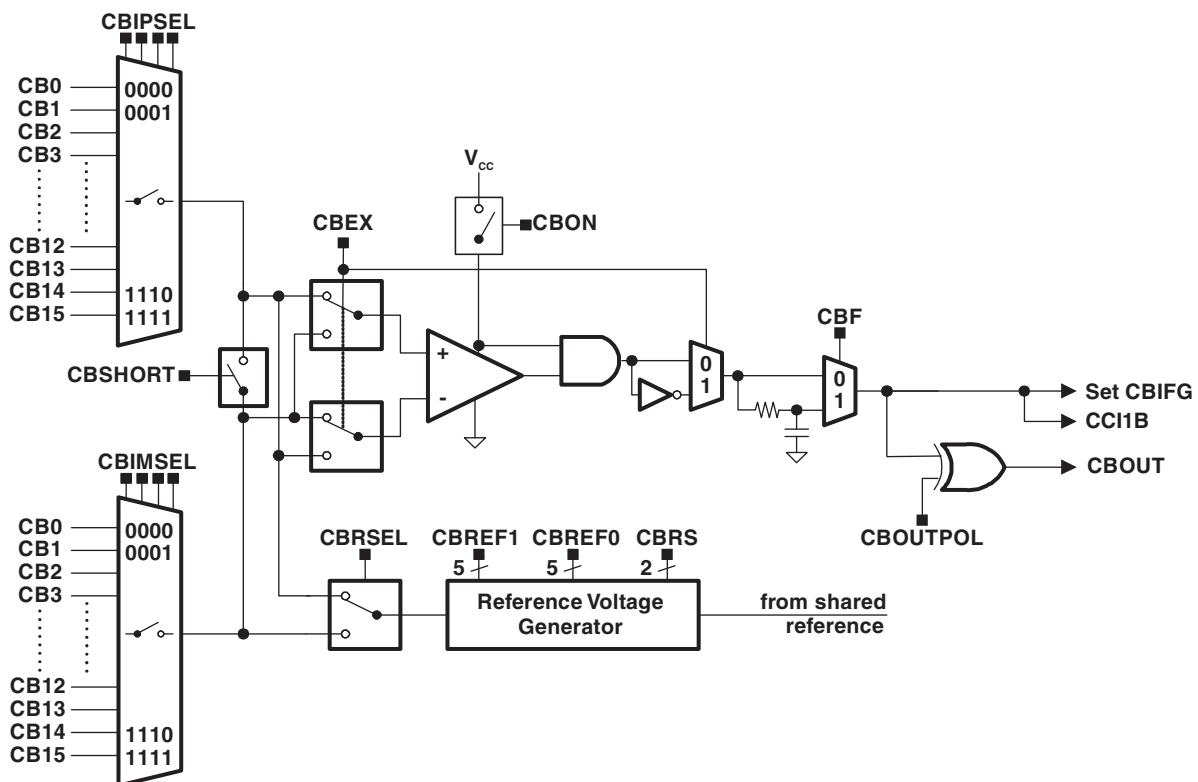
CBIPSEL
CB0
CB1
CB2
CB3
CB12
CB13
CB14
CB15
0000
0001
1110
1111
$V_{cc}$
CBON
CBEX
CBSHORT
+
-
0
1
CBF
0
1
Set CBIFG
CCI1B
CBOUT
CBOUTPOL
CBIMSEL
CB0
CB1
CB2
CB3
CB12
CB13
CB14
CB15
0000
0001
1110
1111
CBRSEL
CBREF1
5
CBREF0
5
CBRS
2
Reference Voltage Generator
from shared reference